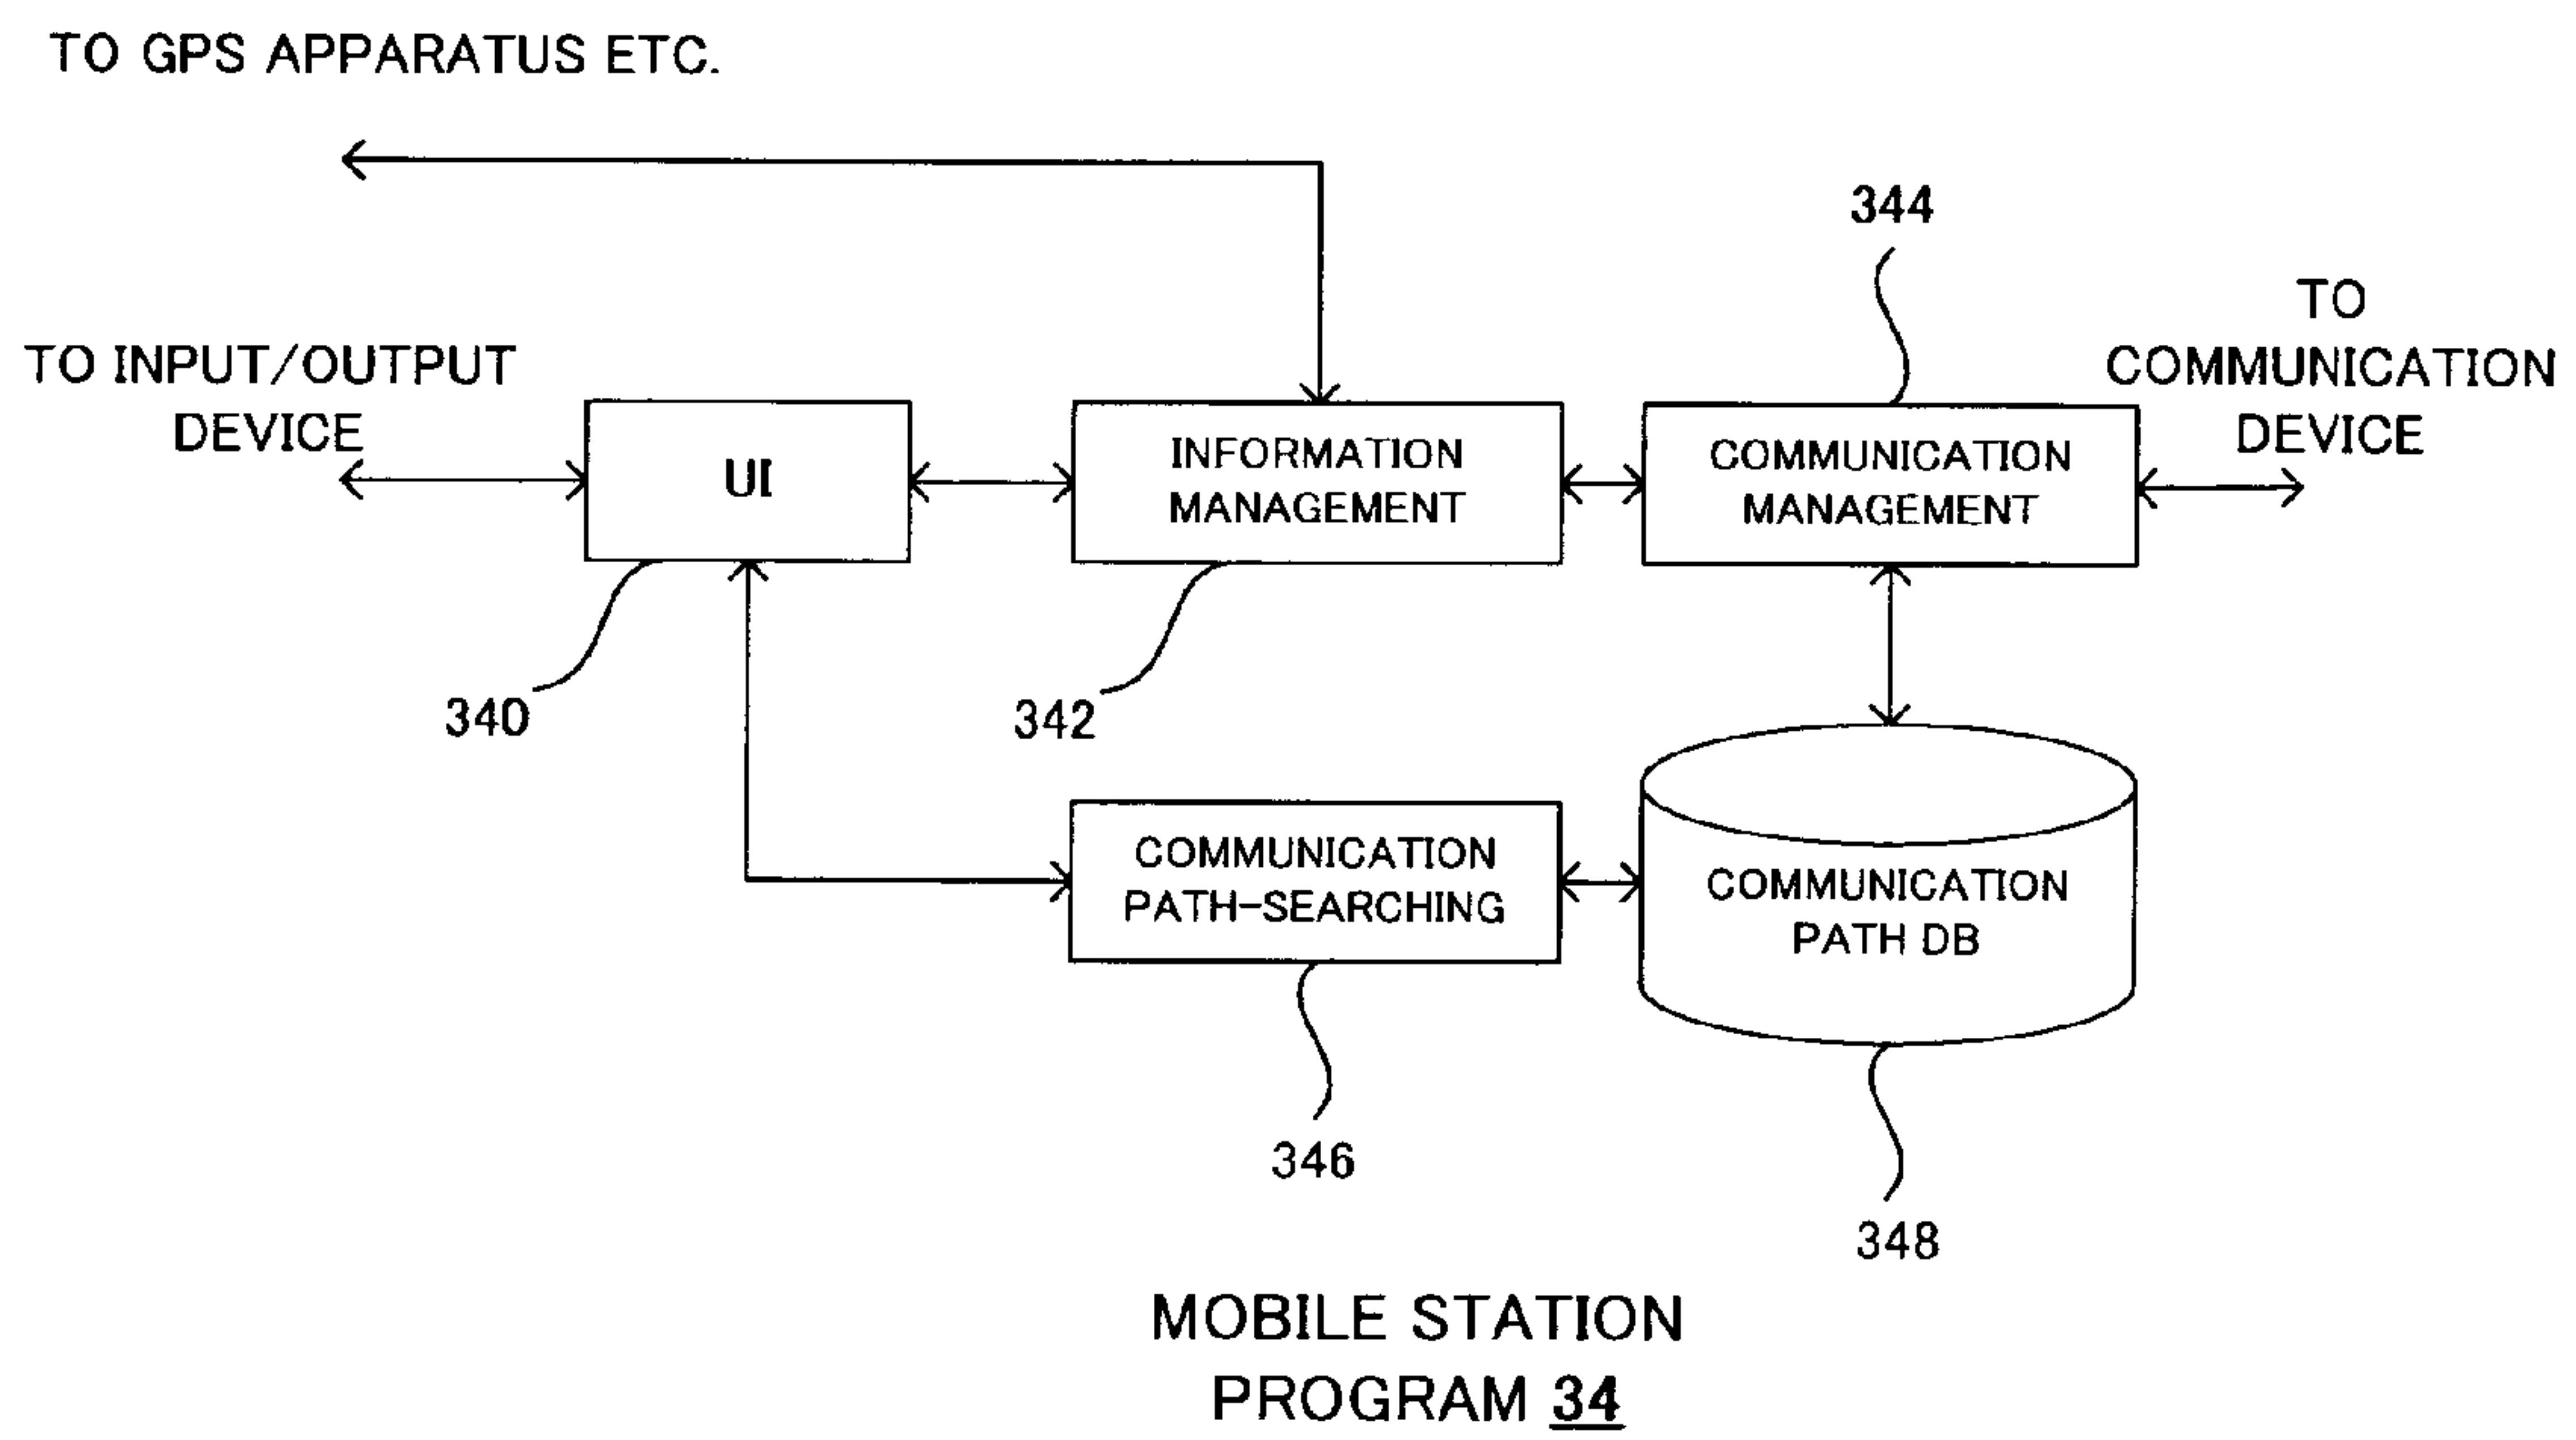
TO GPS APPARATUS ETC.

344

TO INPUT/OUTPUT DEVICE

UI

INFORMATION MANAGEMENT

COMMUNICATION MANAGEMENT

TO COMMUNICATION DEVICE

340

342

COMMUNICATION PATH-SEARCHING

COMMUNICATION PATH DB

346

348

MOBILE STATION PROGRAM 34